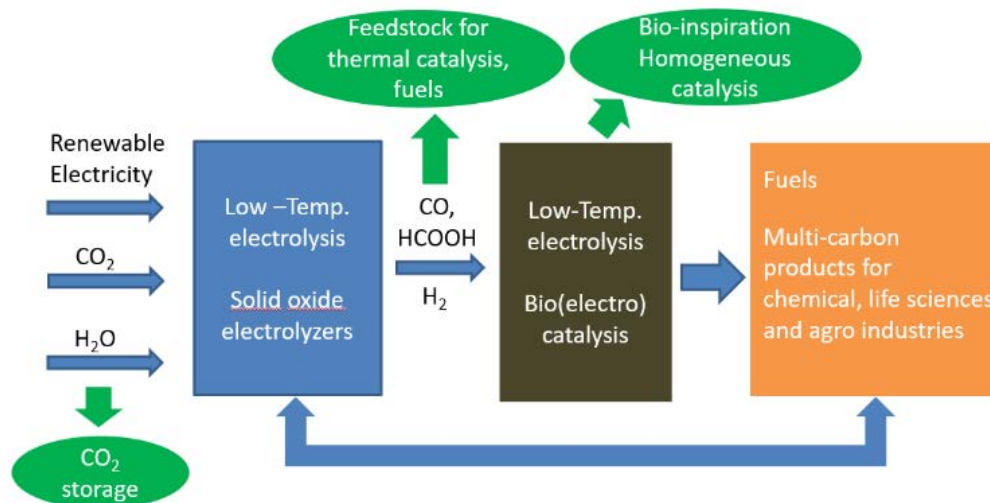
Feedstock for thermal catalysis, fuels

Bio-inspiration Homogeneous catalysis

Renewable Electricity

$CO_2$

$H_2O$

$CO_2$ storage

Low –Temp. electrolysis

Solid oxide electrolyzers

CO, HCOOH

$H_2$

Low-Temp. electrolysis

Bio(electro) catalysis

Fuels

Multi-carbon products for chemical, life sciences and agro industries